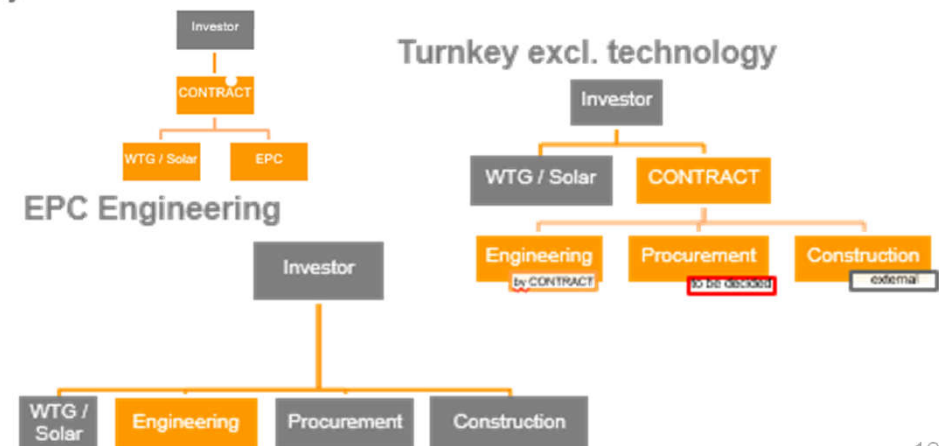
Investor

CONTRACT

WTG / Solar

EPC

Turnkey excl. technology

Investor

WTG / Solar

CONTRACT

Engineering

by CONTRACT

Procurement

to be decided

Construction

external

EPC Engineering

Investor

WTG / Solar

Engineering

Procurement

Construction

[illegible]